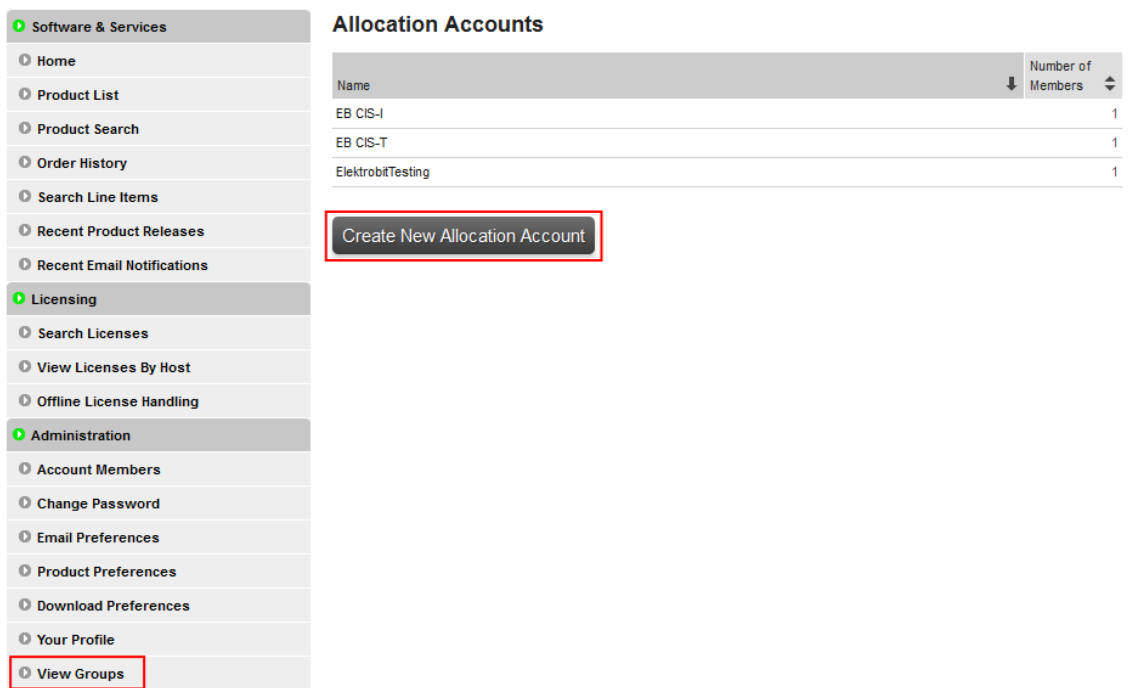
Software & Services
Home
Product List
Product Search
Order History
Search Line Items
Recent Product Releases
Recent Email Notifications
Licensing
Search Licenses
View Licenses By Host
Offline License Handling
Administration
Account Members
Change Password
Email Preferences
Product Preferences
Download Preferences
Your Profile
View Groups

Allocation Accounts

| Name | Number of Members |
|---|---|
| EB CIS-I | 1 |
| EB CIS-T | 1 |
| ElektrobitTesting | 1 |

Create New Allocation Account